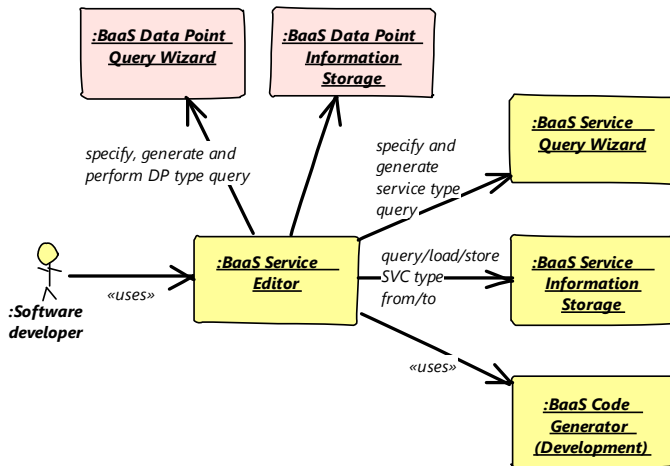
:BaaS Data Point Query Wizard

:BaaS Data Point Information Storage

specify, generate and perform DP type query

specify and generate service type query

:BaaS Service Query Wizard

:Software developer

«uses»

:BaaS Service Editor

query/load/store SVC type from/to

:BaaS Service Information Storage

«uses»

:BaaS Code Generator (Development)